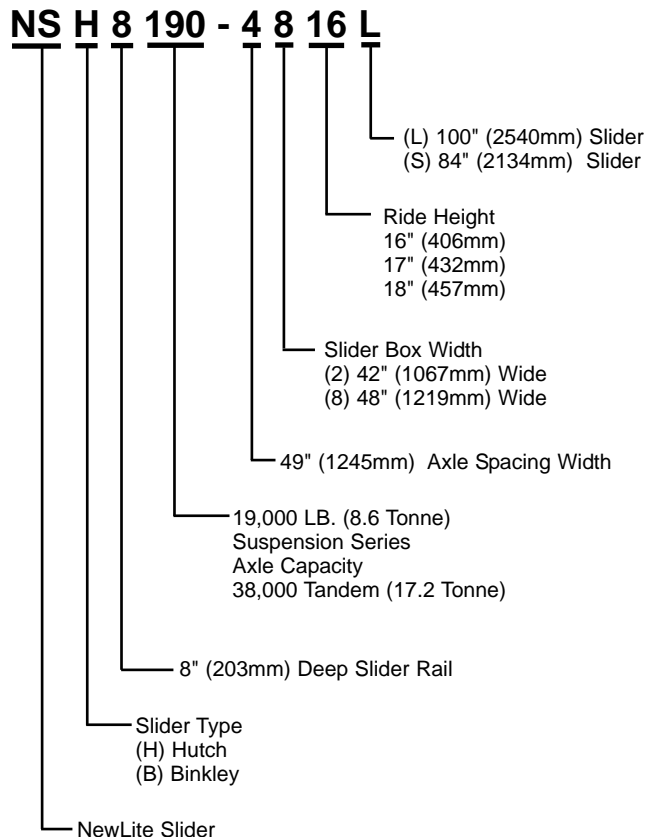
NS H 8 190 - 4 8 16 L

(L) 100" (2540mm) Slider
(S) 84" (2134mm) Slider

Ride Height
16" (406mm)
17" (432mm)
18" (457mm)

Slider Box Width
(2) 42" (1067mm) Wide
(8) 48" (1219mm) Wide

49" (1245mm) Axle Spacing Width

19,000 LB. (8.6 Tonne)
Suspension Series
Axle Capacity
38,000 Tandem (17.2 Tonne)

8" (203mm) Deep Slider Rail

Slider Type
(H) Hutch
(B) Binkley

NewLite Slider